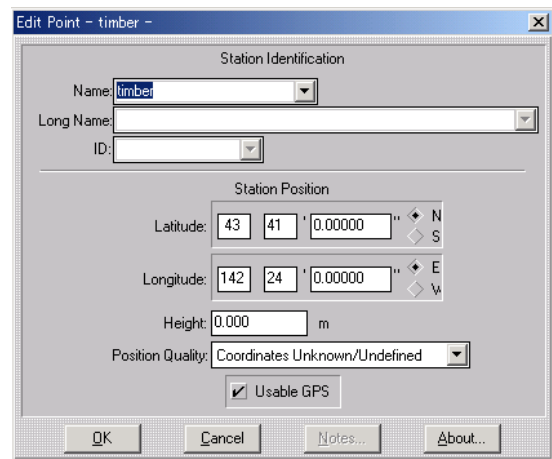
Edit Point - timber -

Station Identification

Name: timber

Long Name:

ID:

Station Position

Latitude: 43 41 ' 0.00000 " N S

Longitude: 142 24 ' 0.00000 " E W

Height: 0.000 m

Position Quality: Coordinates Unknown/Undefined

Usable GPS

OK Cancel Notes... About...